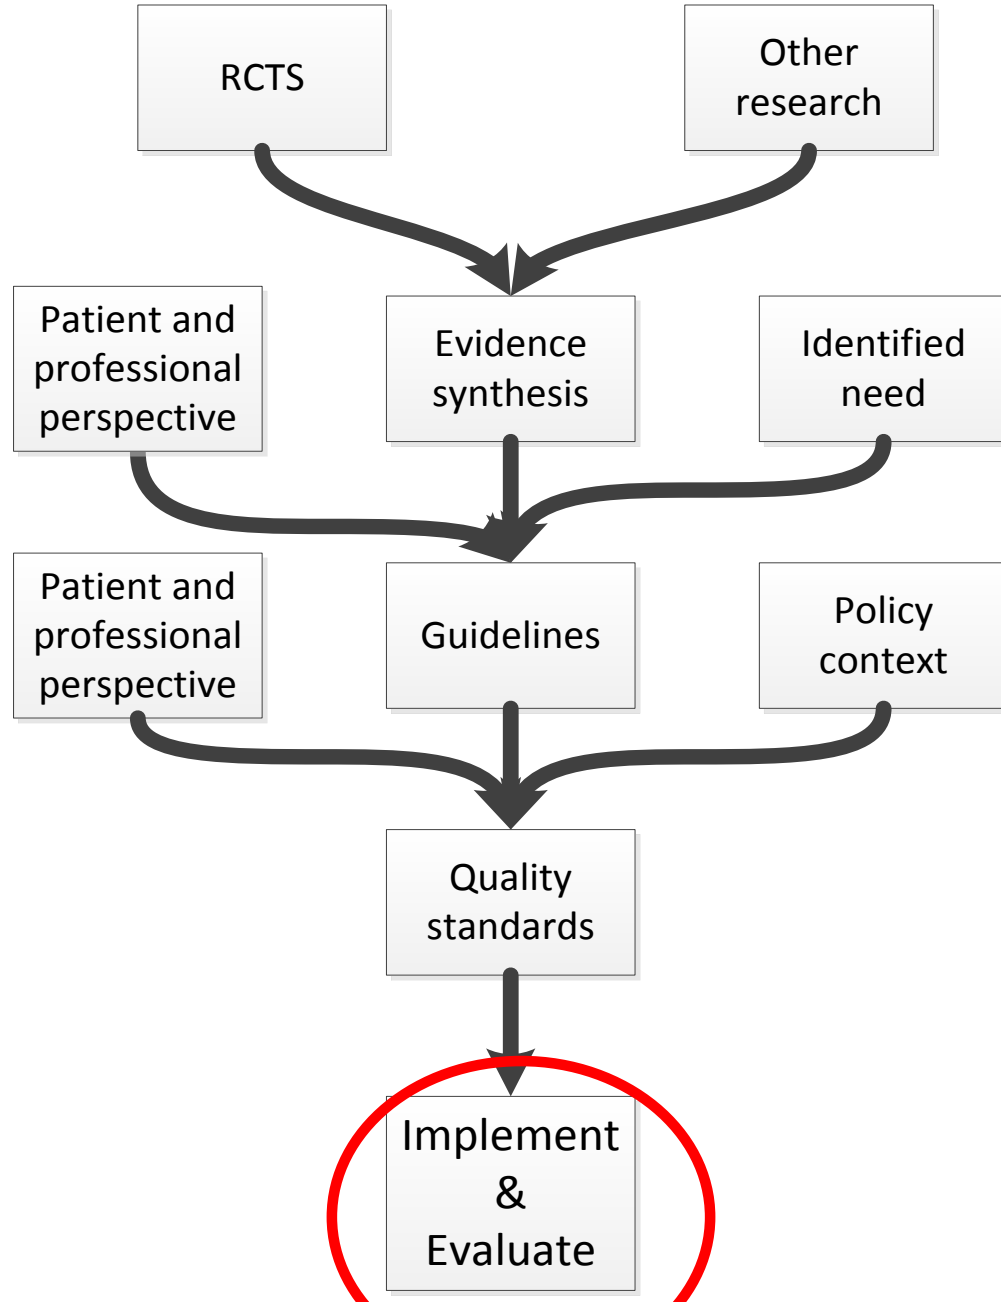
RCTS

Other research

Patient and professional perspective

Evidence synthesis

Identified need

Patient and professional perspective

Guidelines

Policy context

Quality standards

Implement & Evaluate